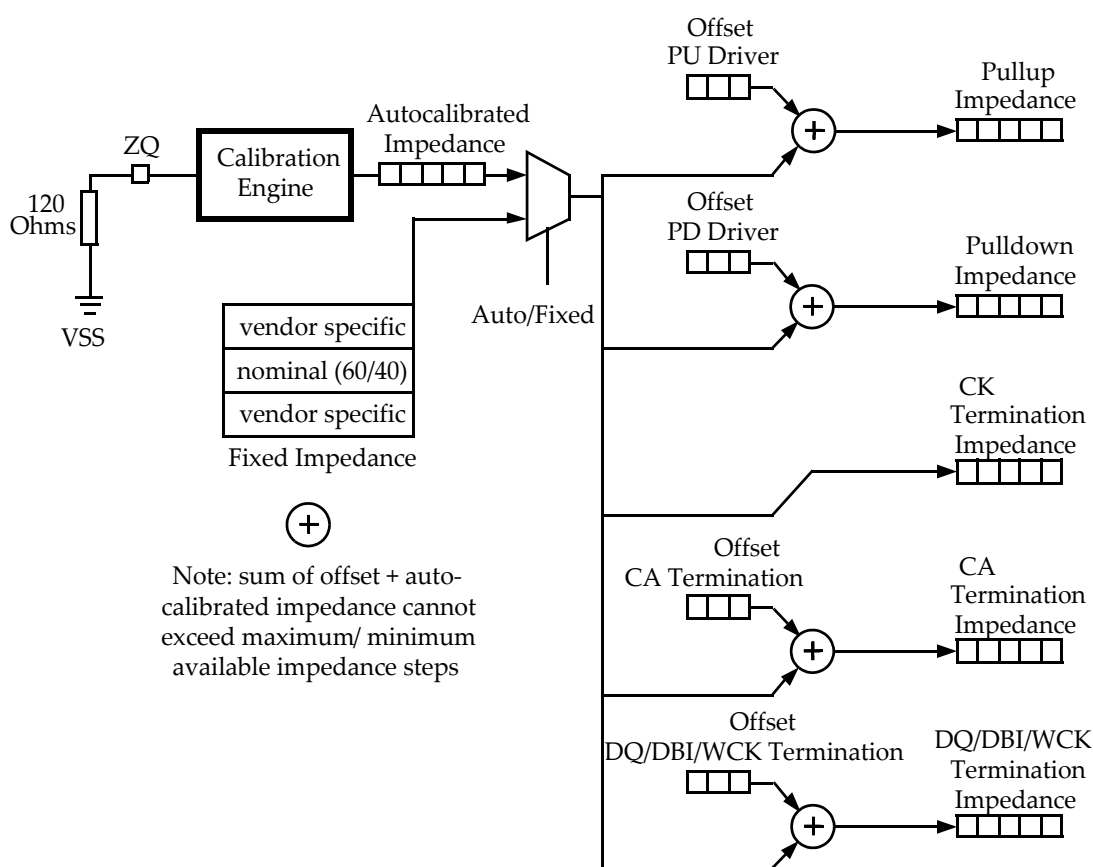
120 Ohms

VSS

ZQ

Calibration Engine

Autocalibrated Impedance

Auto/Fixed

vendor specific

nominal (60/40)

vendor specific

Fixed Impedance

+

Note: sum of offset + autocalibrated impedance cannot exceed maximum/ minimum available impedance steps

Offset PU Driver

+

Pullup Impedance

Offset PD Driver

+

Pulldown Impedance

CK Termination Impedance

Offset CA Termination

+

CA Termination Impedance

Offset DQ/DBI/WCK Termination

+

DQ/DBI/WCK Termination Impedance